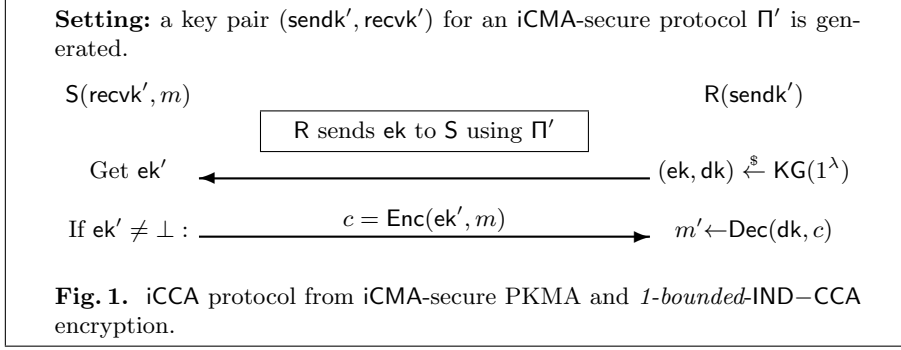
**Setting:** a key pair $(\mathsf{sendk}', \mathsf{recvk}')$ for an iCMA-secure protocol $\Pi'$ is generated.

$\mathsf{S}(\mathsf{recvk}', m)$

$\mathsf{R}(\mathsf{sendk}')$

R sends ek to S using $\Pi'$

Get $\mathsf{ek}'$

$(\mathsf{ek}, \mathsf{dk}) \xleftarrow{\$} \mathsf{KG}(1^\lambda)$

If $\mathsf{ek}' \neq \perp$ :

$c = \mathsf{Enc}(\mathsf{ek}', m)$

$m' \leftarrow \mathsf{Dec}(\mathsf{dk}, c)$

**Fig. 1.** iCCA protocol from iCMA-secure PKMA and *1-bounded*-IND−CCA encryption.